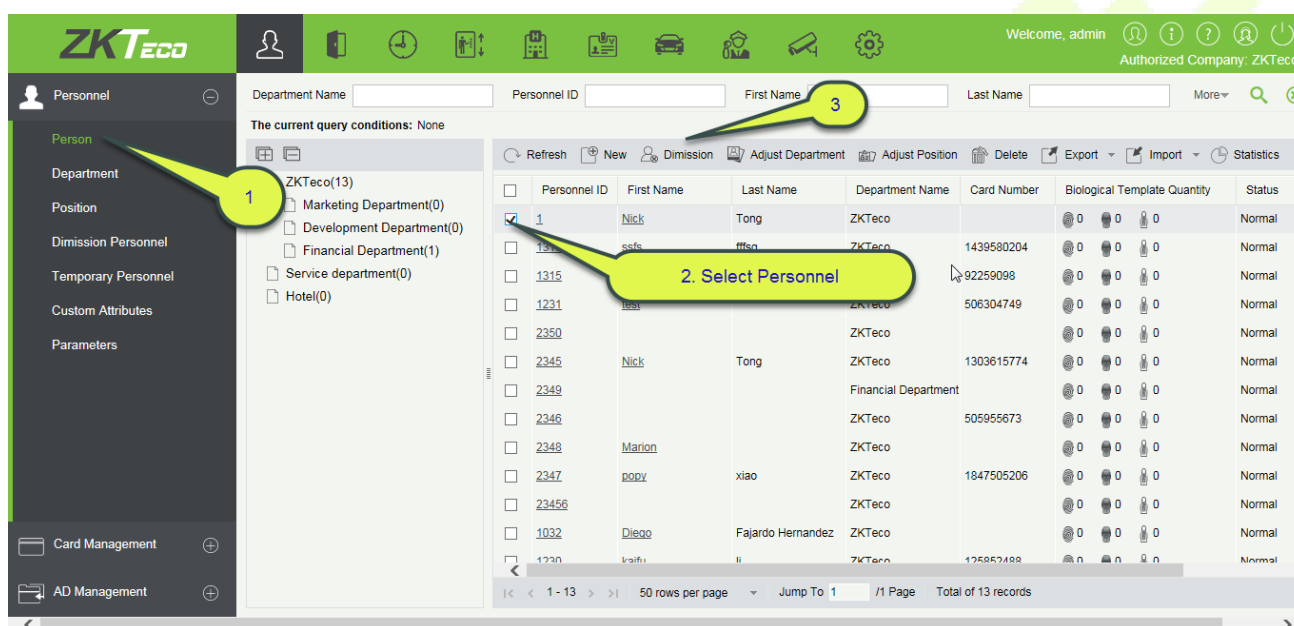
ZKTeco

Welcome, admin
Authorized Company: ZKTeco

Personnel
Person
Department
Position
Dimission Personnel
Temporary Personnel
Custom Attributes
Parameters
Card Management
AD Management

Department Name
Personnel ID
First Name
Last Name
More
The current query conditions: None

1
2. Select Personnel
3

ZKTeco(13)
Marketing Department(0)
Development Department(0)
Financial Department(1)
Service department(0)
Hotel(0)

Refresh New Dimission Adjust Department Adjust Position Delete Export Import Statistics

| | Personnel ID | First Name | Last Name | Department Name | Card Number | Biological Template Quantity | Status |
|---|---|---|---|---|---|---|---|
| ☑ | 1 | Nick | Tong | ZKTeco | | 0 0 0 | Normal |
| | 131 | ssfs | fffsg | ZKTeco | 1439580204 | 0 0 0 | Normal |
| | 1315 | | | | 92259098 | 0 0 0 | Normal |
| | 1231 | test | | ZKTeco | 506304749 | 0 0 0 | Normal |
| | 2350 | | | ZKTeco | | 0 0 0 | Normal |
| | 2345 | Nick | Tong | ZKTeco | 1303615774 | 0 0 0 | Normal |
| | 2349 | | | Financial Department | | 0 0 0 | Normal |
| | 2346 | | | ZKTeco | 505955673 | 0 0 0 | Normal |
| | 2348 | Marion | | ZKTeco | | 0 0 0 | Normal |
| | 2347 | popy | xiao | ZKTeco | 1847505206 | 0 0 0 | Normal |
| | 23456 | | | ZKTeco | | 0 0 0 | Normal |
| | 1032 | Diego | Fajardo Hernandez | ZKTeco | | 0 0 0 | Normal |
| | 1230 | kaifu | li | ZKTeco | 125852488 | 0 0 0 | Normal |

1 - 13 50 rows per page Jump To 1 /1 Page Total of 13 records